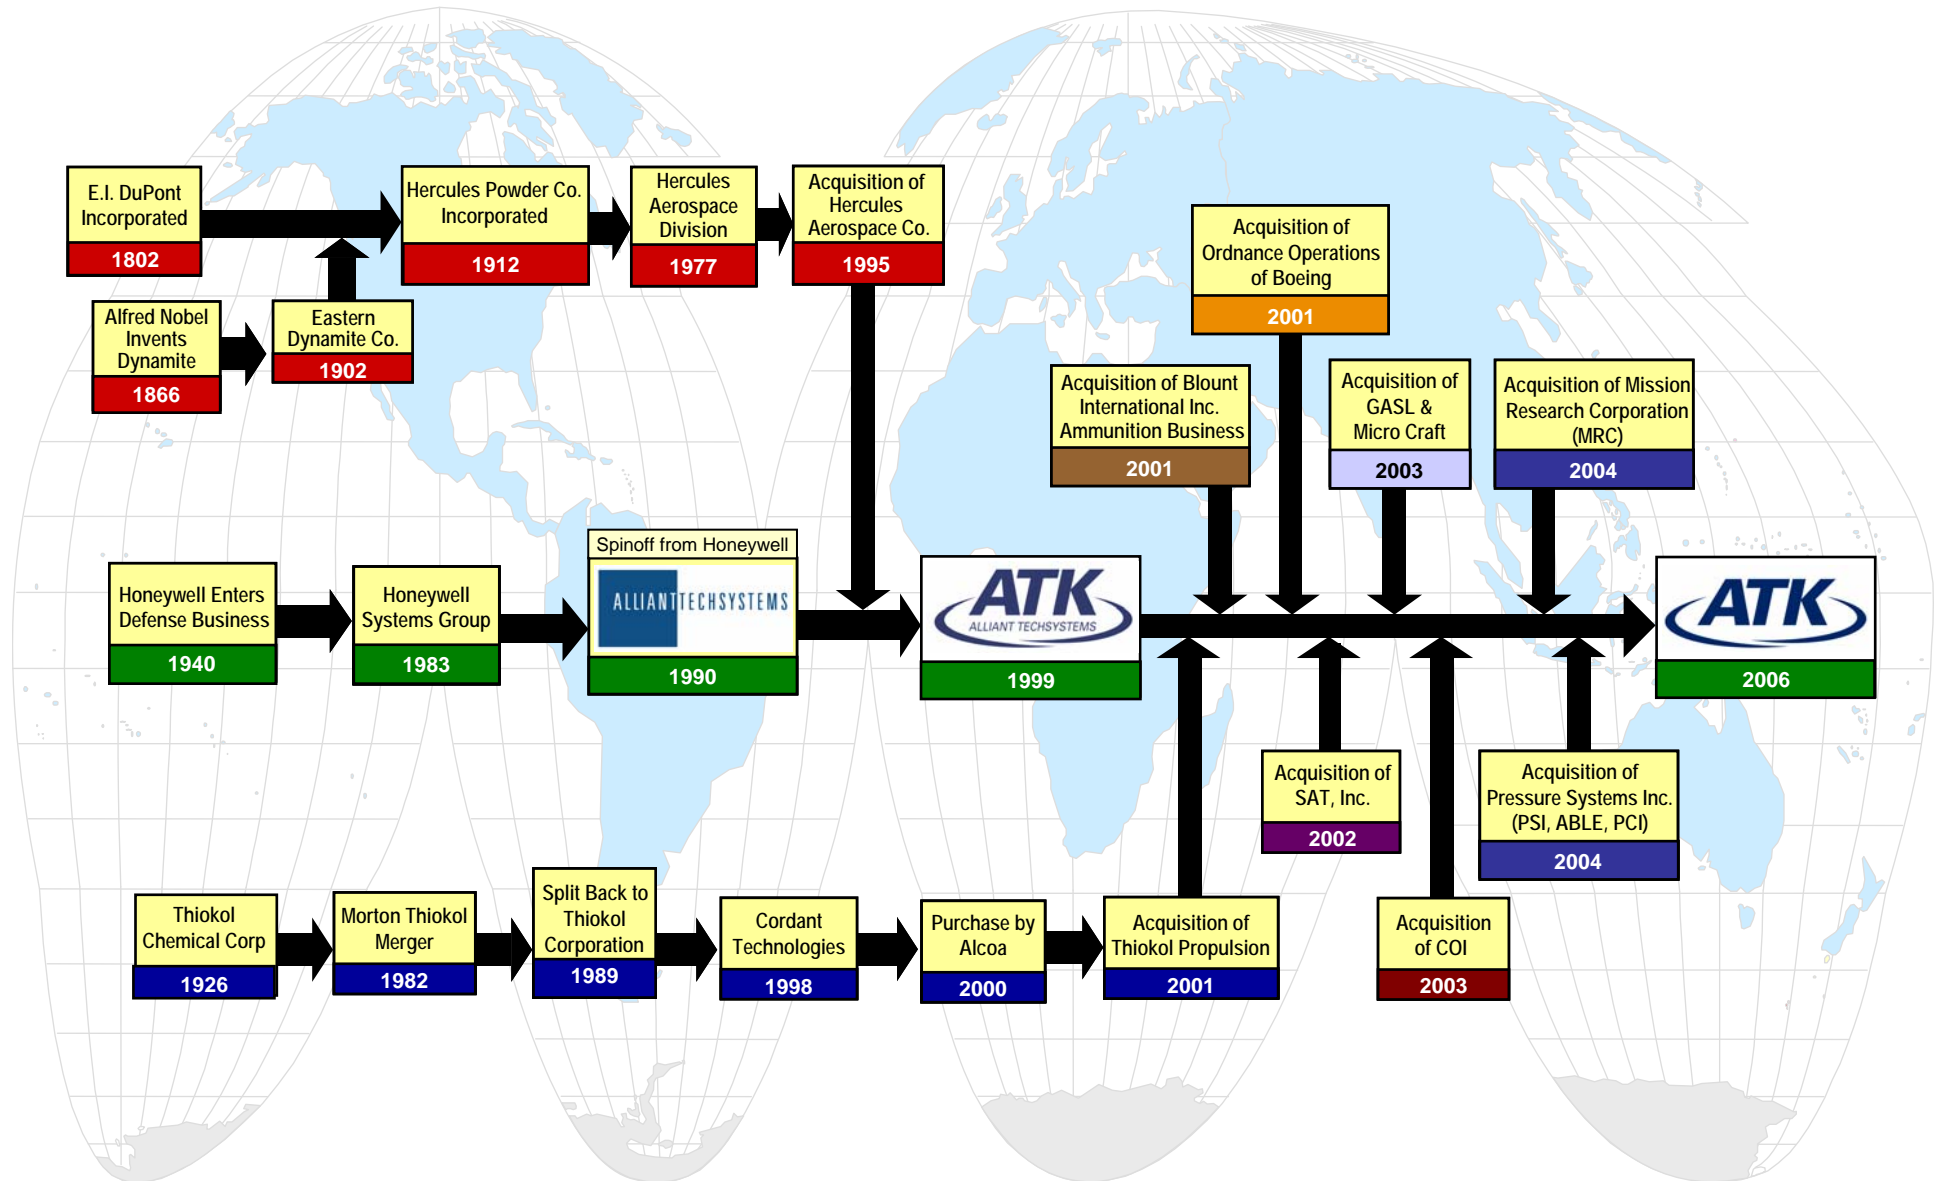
E.I. DuPont Incorporated
1802

Alfred Nobel Invents Dynamite
1866

Eastern Dynamite Co.
1902

Hercules Powder Co. Incorporated
1912

Hercules Aerospace Division
1977

Acquisition of Hercules Aerospace Co.
1995

Acquisition of Ordnance Operations of Boeing
2001

Acquisition of Blount International Inc. Ammunition Business
2001

Acquisition of GASL & Micro Craft
2003

Acquisition of Mission Research Corporation (MRC)
2004

Honeywell Enters Defense Business
1940

Honeywell Systems Group
1983

Spinoff from Honeywell
ALLIANT TECHSYSTEMS
1990

ATK
ALLIANT TECHSYSTEMS
1999

ATK
2006

Acquisition of SAT, Inc.
2002

Acquisition of Pressure Systems Inc. (PSI, ABLE, PCI)
2004

Thiokol Chemical Corp
1926

Morton Thiokol Merger
1982

Split Back to Thiokol Corporation
1989

Cordant Technologies
1998

Purchase by Alcoa
2000

Acquisition of Thiokol Propulsion
2001

Acquisition of COI
2003